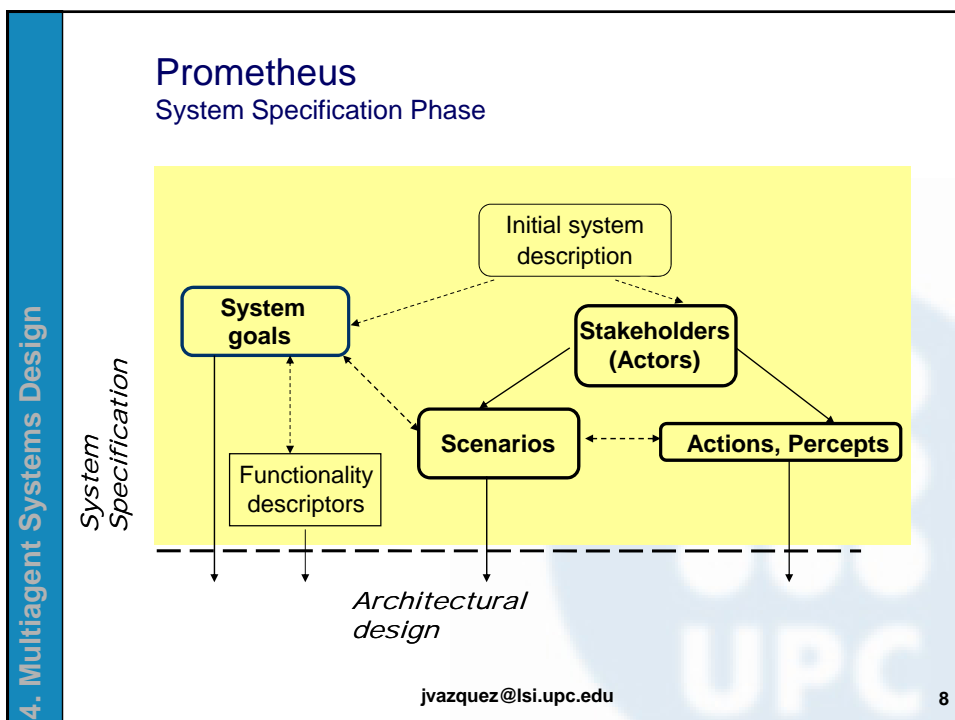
4. Multiagent Systems Design

Prometheus
System Specification Phase

Initial system description

System goals

Stakeholders (Actors)

Scenarios

Actions, Percepts

Functionality descriptors

System Specification

Architectural design

UPC

jvazquez@lsi.upc.edu

8